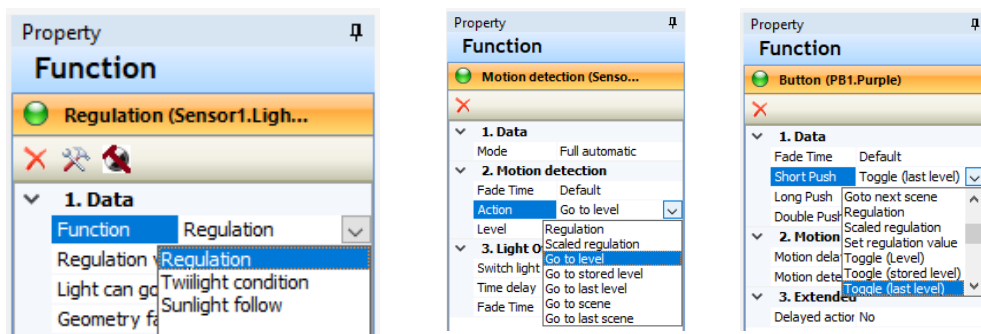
Property
Function
Regulation (Sensor1.Ligh...
1. Data
Function Regulation
Regulation v
Light can go
Geometry fa
Regulation
Twilight condition
Sunlight follow

Property
Function
Motion detection (Senso...
1. Data
Mode Full automatic
2. Motion detection
Fade Time Default
Action Go to level
Level
3. Light O
Switch light
Time delay
Fade Time
Regulation
Scaled regulation
Go to level
Go to stored level
Go to last level
Go to scene
Go to last scene

Property
Function
Button (PB1.Purple)
1. Data
Fade Time Default
Short Push Toggle (last level)
Long Push
Double Push
2. Motion
Motion dela
Motion dete
3. Extended
Delayed action No
Goto next scene
Regulation
Scaled regulation
Set regulation value
Toggle (Level)
Toogle (stored level)
Toggle (last level)